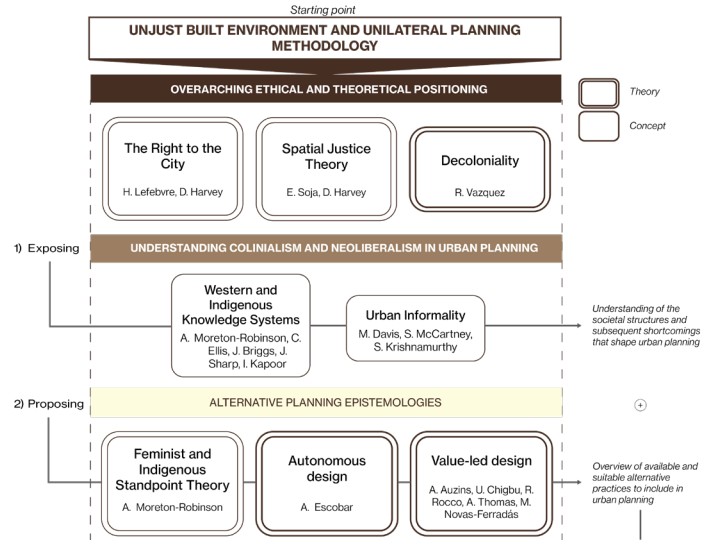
Starting point

UNJUST BUILT ENVIRONMENT AND UNILATERAL PLANNING METHODOLOGY

OVERARCHING ETHICAL AND THEORETICAL POSITIONING

Theory

Concept

The Right to the City

H. Lefebvre, D. Harvey

Spatial Justice Theory

E. Soja, D. Harvey

Decoloniality

R. Vazquez

1) Exposing

UNDERSTANDING COLINIALISM AND NEOLIBERALISM IN URBAN PLANNING

Western and Indigenous Knowledge Systems

A. Moreton-Robinson, C. Ellis, J. Briggs, J. Sharp, I. Kapoor

Urban Informality

M. Davis, S. McCartney, S. Krishnamurthy

Understanding of the societal structures and subsequent shortcomings that shape urban planning

2) Proposing

ALTERNATIVE PLANNING EPISTEMOLOGIES

+

Feminist and Indigenous Standpoint Theory

A. Moreton-Robinson

Autonomous design

A. Escobar

Value-led design

A. Auzins, U. Chigbu, R. Rocco, A. Thomas, M. Novas-Ferradás

Overview of available and suitable alternative practices to include in urban planning